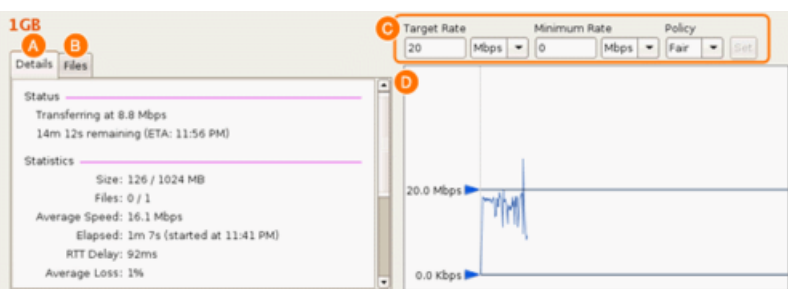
1GB

A Details B Files

Status

Transferring at 8.8 Mbps

14m 12s remaining (ETA: 11:56 PM)

Statistics

Size: 126 / 1024 MB

Files: 0 / 1

Average Speed: 16.1 Mbps

Elapsed: 1m 7s (started at 11:41 PM)

RTT Delay: 92ms

Average Loss: 1%

C Target Rate 20 Mbps Minimum Rate 0 Mbps Policy Fair Set

D

20.0 Mbps

0.0 Kbps